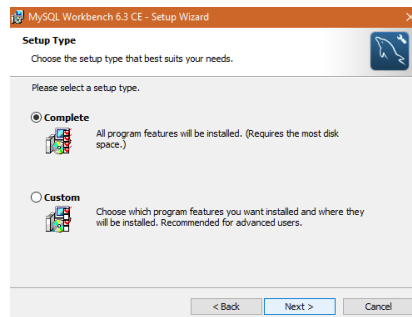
MySQL Workbench 6.3 CE - Setup Wizard

Setup Type

Choose the setup type that best suits your needs.

Please select a setup type.

Complete

All program features will be installed. (Requires the most disk space.)

Custom

Choose which program features you want installed and where they will be installed. Recommended for advanced users.

< Back
Next >
Cancel